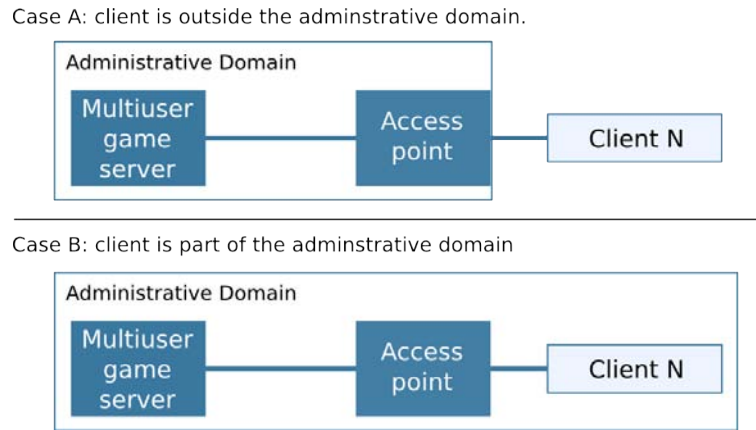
Case A: client is outside the adminstrative domain.

Administrative Domain

Multiuser game server

Access point

Client N

Case B: client is part of the adminstrative domain

Administrative Domain

Multiuser game server

Access point

Client N